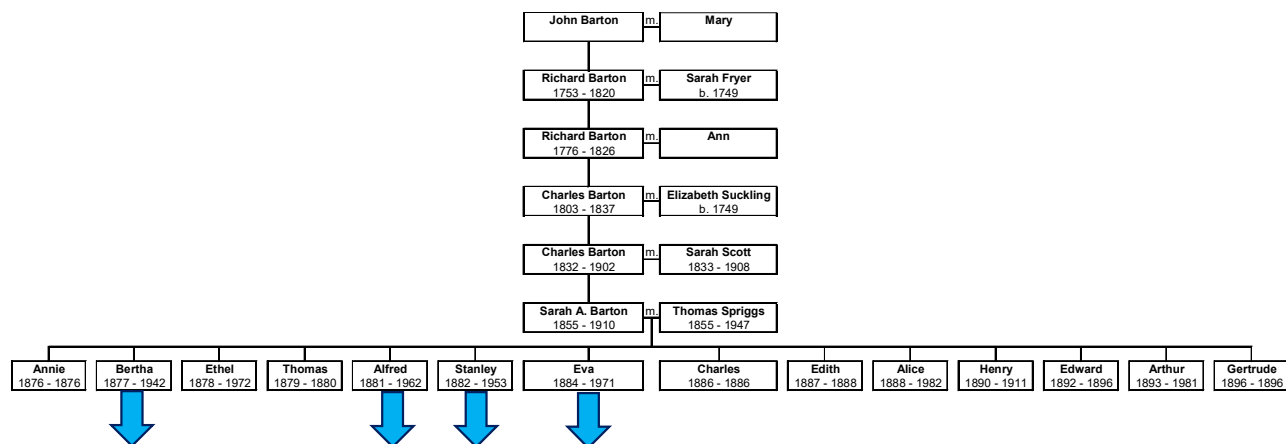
John Barton
m.
Mary

Richard Barton
1753 - 1820
m.
Sarah Fryer
b. 1749

Richard Barton
1776 - 1826
m.
Ann

Charles Barton
1803 - 1837
m.
Elizabeth Suckling
b. 1749

Charles Barton
1832 - 1902
m.
Sarah Scott
1833 - 1908

Sarah A. Barton
1855 - 1910
m.
Thomas Spriggs
1855 - 1947

Annie
1876 - 1876

Bertha
1877 - 1942

Ethel
1878 - 1972

Thomas
1879 - 1880

Alfred
1881 - 1962

Stanley
1882 - 1953

Eva
1884 - 1971

Charles
1886 - 1886

Edith
1887 - 1888

Alice
1888 - 1982

Henry
1890 - 1911

Edward
1892 - 1896

Arthur
1893 - 1981

Gertrude
1896 - 1896